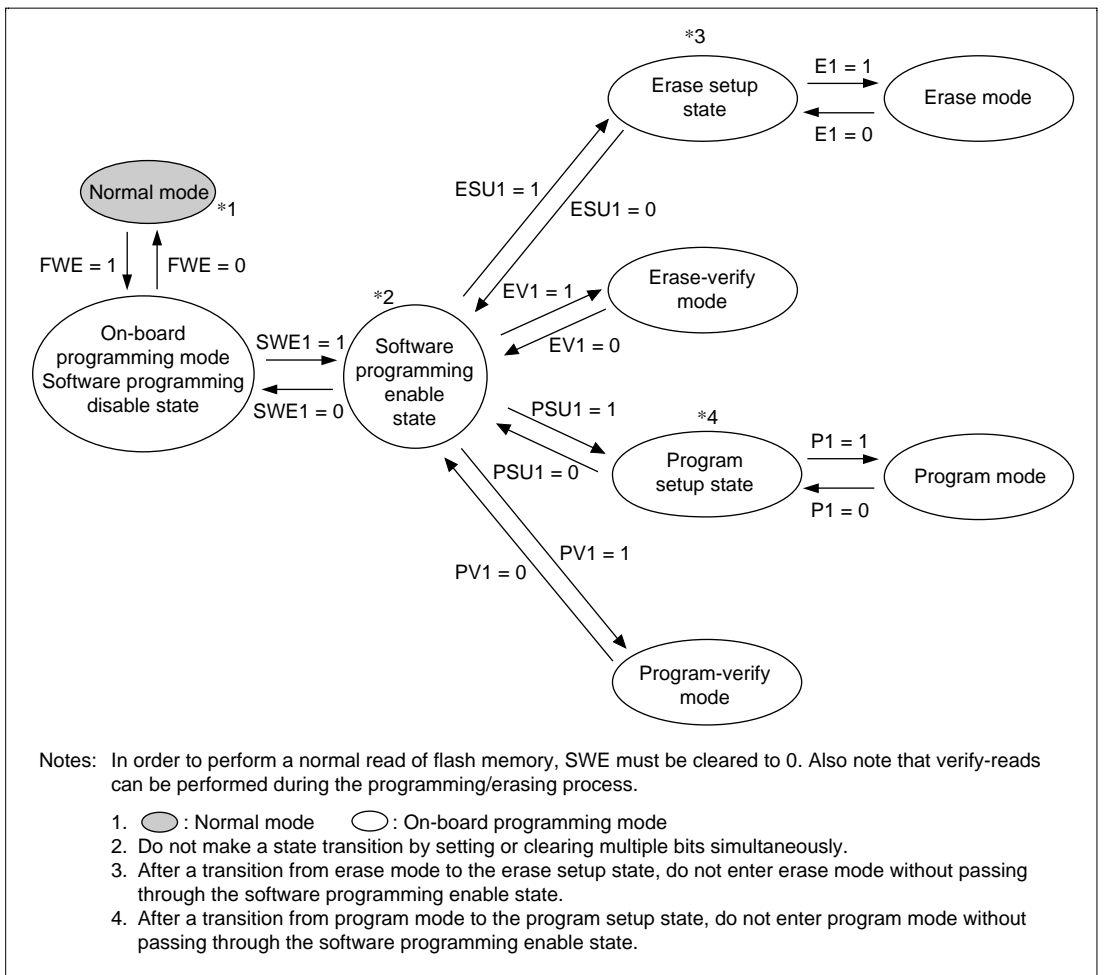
Normal mode
*1
FWE = 1
FWE = 0
On-board programming mode Software programming disable state
SWE1 = 1
SWE1 = 0
*2
Software programming enable state
*3
Erase setup state
E1 = 1
E1 = 0
Erase mode
ESU1 = 1
ESU1 = 0
Erase-verify mode
EV1 = 1
EV1 = 0
PSU1 = 1
PSU1 = 0
*4
Program setup state
P1 = 1
P1 = 0
Program mode
PV1 = 1
PV1 = 0
Program-verify mode

Notes: In order to perform a normal read of flash memory, SWE must be cleared to 0. Also note that verify-reads can be performed during the programming/erasing process.

1. : Normal mode : On-board programming mode
2. Do not make a state transition by setting or clearing multiple bits simultaneously.
3. After a transition from erase mode to the erase setup state, do not enter erase mode without passing through the software programming enable state.
4. After a transition from program mode to the program setup state, do not enter program mode without passing through the software programming enable state.